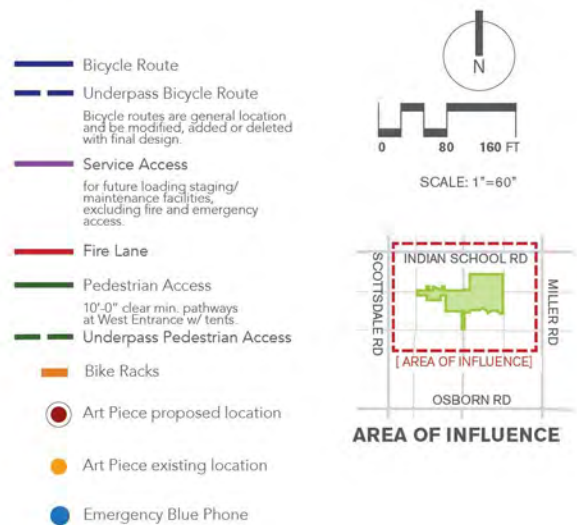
Bicycle Route

Underpass Bicycle Route

Bicycle routes are general location and be modified, added or deleted with final design.

Service Access

for future loading staging/ maintenance facilities, excluding fire and emergency access.

Fire Lane

Pedestrian Access

10'-0" clear min. pathways at West Entrance w/ tents.

Underpass Pedestrian Access

Bike Racks

Art Piece proposed location

Art Piece existing location

Emergency Blue Phone

N

0 80 160 FT

SCALE: 1"=60"

INDIAN SCHOOL RD

SCOTTSDALE RD

MILLER RD

[ AREA OF INFLUENCE ]

OSBORN RD

AREA OF INFLUENCE